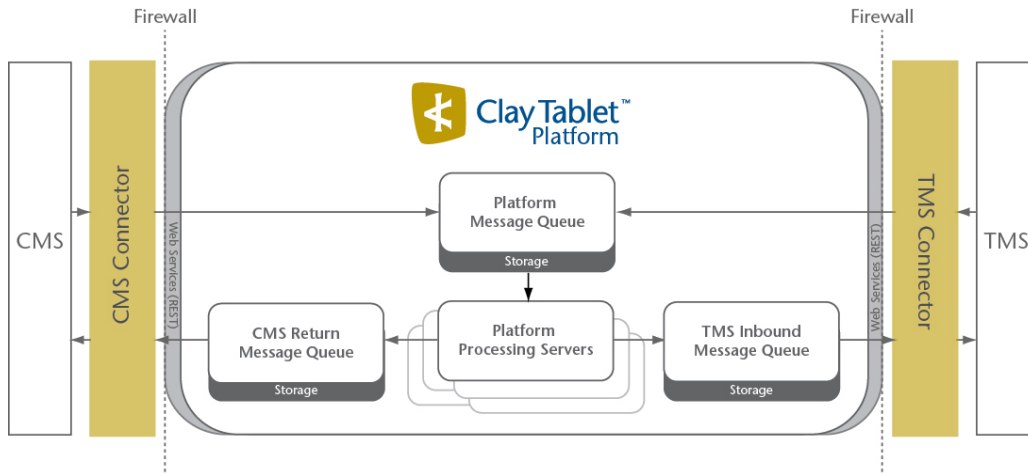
Firewall

Firewall

CMS

CMS Connector

Web Services (REST)

Clay Tablet™
Platform

Platform
Message Queue

Storage

CMS Return
Message Queue

Storage

Platform
Processing Servers

TMS Inbound
Message Queue

Storage

Web Services (REST)

TMS Connector

TMS